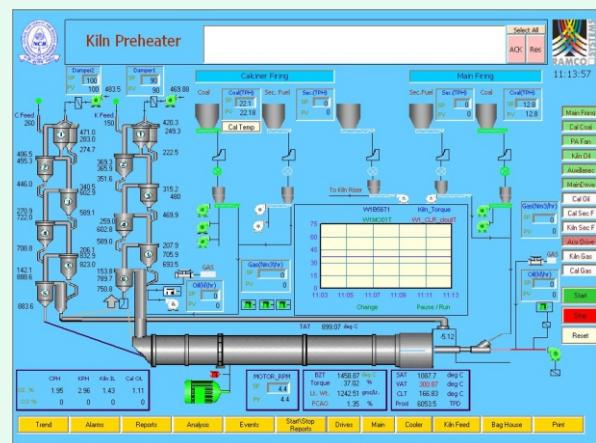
NCB

Kiln Preheater

Select All

ACK

Res

RAMCO SYSTEMS

11:13:57

Damper2
SP 100
PV 100
483.5

Damper1
SP 90
PV 90
463.88

C.Feed

K.Feed
150

471.0
393.0
274.7

406.5
455.3

446.0

270.9
722.0

700.8

142.1
888.6

863.6

369.3
369.3
351.6

340.5
562.9

569.1

259.0
602.6

206.1
832.9
823.9

153.8
769.7
750.8

420.3
249.3

222.5

315.2
480

469.9

207.9
705.9
693.5

Calciner Firing

Coal

Coal(TPH)
SP 22.1
PV 22.18

Cal Temp

Sec. Fuel

Sec.(TPH)
SP 0
PV 0

Main Firing

Sec.Fuel

Sec.(TPH)
SP 0
PV 0

Coal

Coal(TPH)
SP 12.9
PV 12.8

To Kiln Hood

WHB671

WHC01T

Kiln_Torque

WH_CLR_cloudT

75
60
45
30
15
0

11:03 11:05 11:07 11:09 11:11 11:13

Change

Pause / Run

GAS

Gas(Nm3/hr)
SP 0
PV 0

Oil(l/hr)
SP 0
PV 0

Gas(Nm3/hr)
SP 0
PV 0

GAS

Oil(l/hr)
SP 0
PV 0

TAT 699.07 deg C

-5.12

Main Firing

Cal Coal

PA Fan

Kiln Oil

Auxiliaries

MainDrive

Cal Oil

Cal Sec F

Kiln Sec F

Aux Drive

Kiln Gas

Cal Gas

Start

Stop

Reset

| | CPH | KPH | Kiln 3L | Cal OL |
|---|---|---|---|---|
| O2 % | 1.95 | 2.96 | 1.43 | 1.11 |
| CO % | 0 | 0 | 0 | 0 |

MOTOR_RPM
SP 4.4
PV 4.4

BZT 1458.07 deg C
Torque 37.02 %
Lt. Wt. 1242.51 gms/ltr
FCAO 1.35 %

SAT 1007.7 deg C
VAT 300.07 deg C
CLT 166.83 deg C
Prod 6053.5 TPD

Trend | Alarms | Reports | Analysis | Events | Start/Stop Reports | Drives | Main | Cooler | Kiln Feed | Bag House | Print